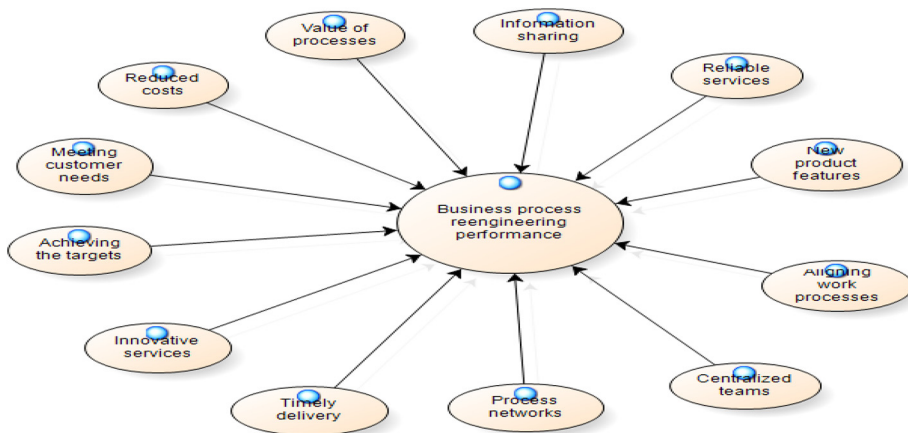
Value of processes

Information sharing

Reduced costs

Reliable services

Meeting customer needs

New product features

Business process reengineering performance

Achieving the targets

Aligning work processes

Innovative services

Centralized teams

Timely delivery

Process networks